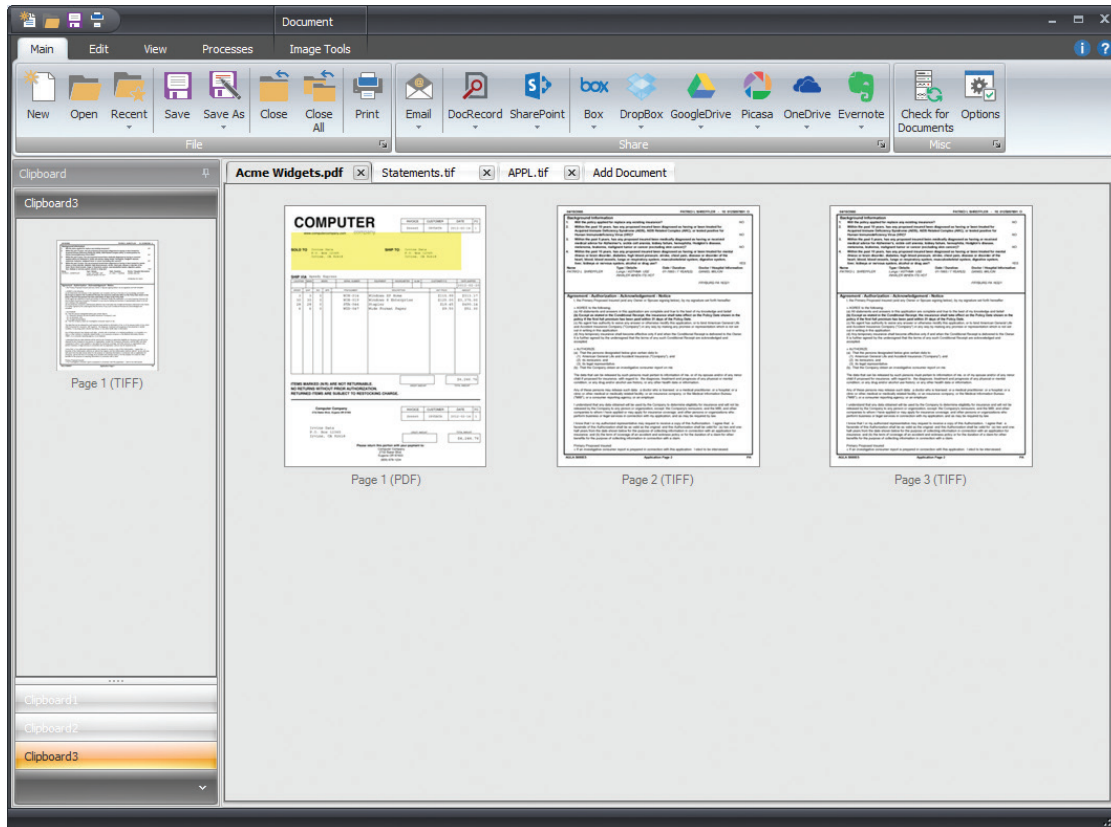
Document

Main Edit View Processes Image Tools

New Open Recent Save Save As Close Close All Print
File

Email DocRecord SharePoint Box DropBox GoogleDrive Picasa OneDrive Evernote
Share

Check for Documents Options
Misc

Clipboard

Clipboard3

Page 1 (TIFF)

Clipboard1
Clipboard2
Clipboard3

Acme Widgets.pdf
Statements.tif
APPL.tif
Add Document

COMPUTER

ITEMS MARKED (X/R) ARE NOT RETURNABLE.
NO RETURNS WITHOUT PRIOR AUTHORIZATION.
RETURNED ITEMS ARE SUBJECT TO RESTOCKING CHARGE.

Page 1 (PDF)

Background Information

Agreement · Authorization · Acknowledgement · Notice

Page 2 (TIFF)

Background Information

Agreement · Authorization · Acknowledgement · Notice

Page 3 (TIFF)